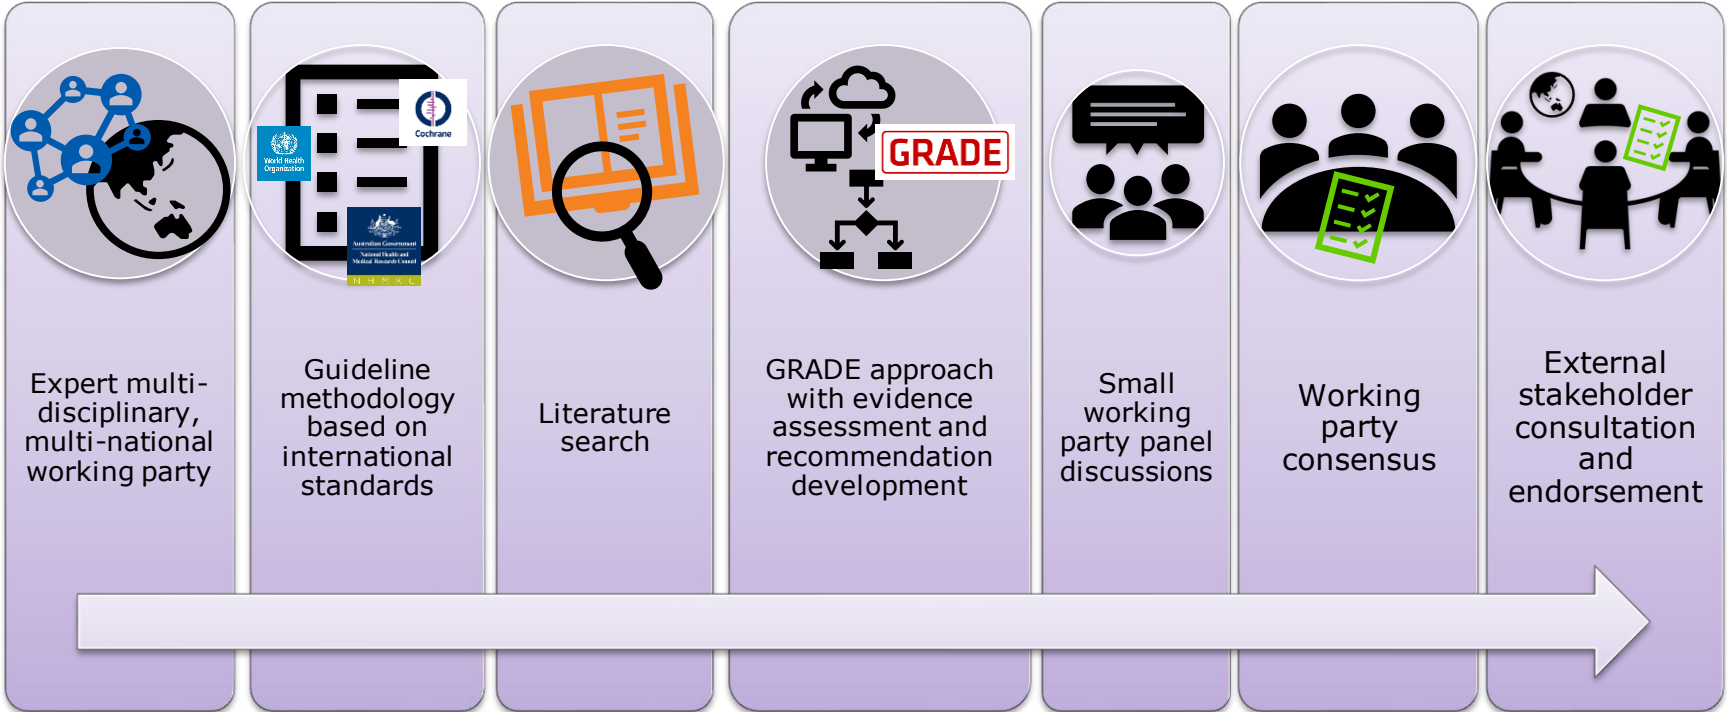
World Health Organization

Cochrane

Australian Government National Health and Medical Research Council

NHMRC

GRADE

Expert multi-disciplinary, multi-national working party

Guideline methodology based on international standards

Literature search

GRADE approach with evidence assessment and recommendation development

Small working party panel discussions

Working party consensus

External stakeholder consultation and endorsement